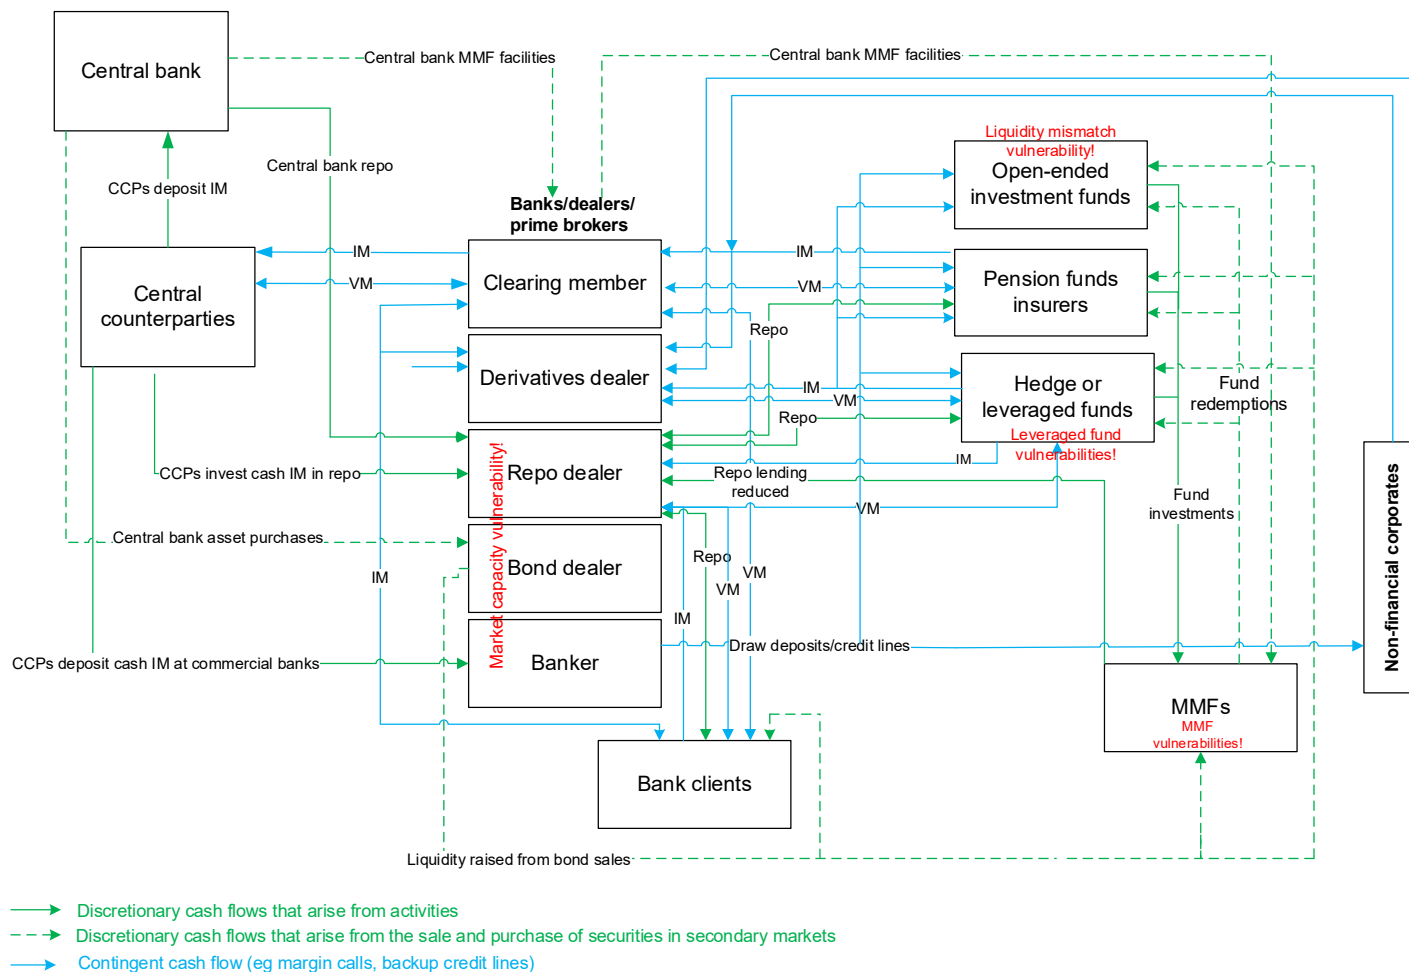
Central bank

Central bank MMF facilities

Central bank MMF facilities

Central bank repo

CCPs deposit IM

Central counterparties

Banks/dealers/ prime brokers

Clearing member

Derivatives dealer

Repo dealer

Bond dealer

Banker

Market capacity vulnerability!

IM

VM

IM

VM

Repo

IM

VM

Repo

Liquidity mismatch vulnerability!

Open-ended investment funds

Pension funds insurers

Hedge or leveraged funds

Leveraged fund vulnerabilities!

IM

Repo lending reduced

VM

Fund redemptions

Fund investments

CCPs invest cash IM in repo

Central bank asset purchases

IM

Repo

VM

VM

IM

Draw deposits/credit lines

CCPs deposit cash IM at commercial banks

MMFs

MMF vulnerabilities!

Non-financial corporates

Bank clients

Liquidity raised from bond sales

Discretionary cash flows that arise from activities

Discretionary cash flows that arise from the sale and purchase of securities in secondary markets

Contingent cash flow (eg margin calls, backup credit lines)